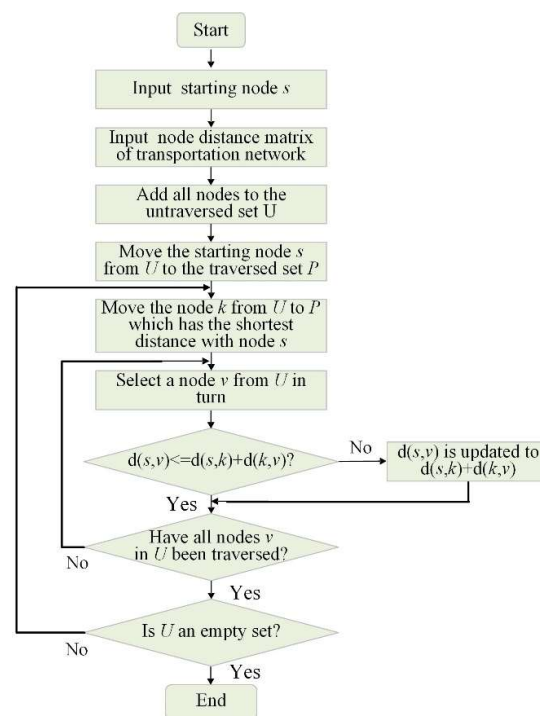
Start

Input starting node $s$

Input node distance matrix of transportation network

Add all nodes to the untraversed set U

Move the starting node $s$ from $U$ to the traversed set $P$

Move the node $k$ from $U$ to $P$ which has the shortest distance with node $s$

Select a node $v$ from $U$ in turn

d($s$,$v$)<=d($s$,$k$)+d($k$,$v$)?

No

d($s$,$v$) is updated to d($s$,$k$)+d($k$,$v$)

Yes

Have all nodes $v$ in $U$ been traversed?

No

Yes

Is $U$ an empty set?

No

Yes

End